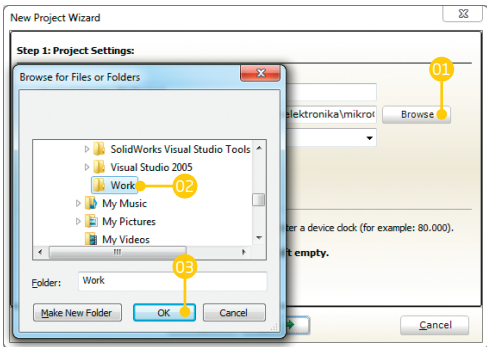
New Project Wizard

Step 1: Project Settings:

Browse for Files or Folders

SolidWorks Visual Studio Tools

Visual Studio 2005

Work

My Music

My Pictures

My Videos

Folder: Work

Make New Folder

OK

Cancel

elektronika\mikro

Browse

01

02

03

ter a device clock (for example: 80.000).

t empty.

Cancel